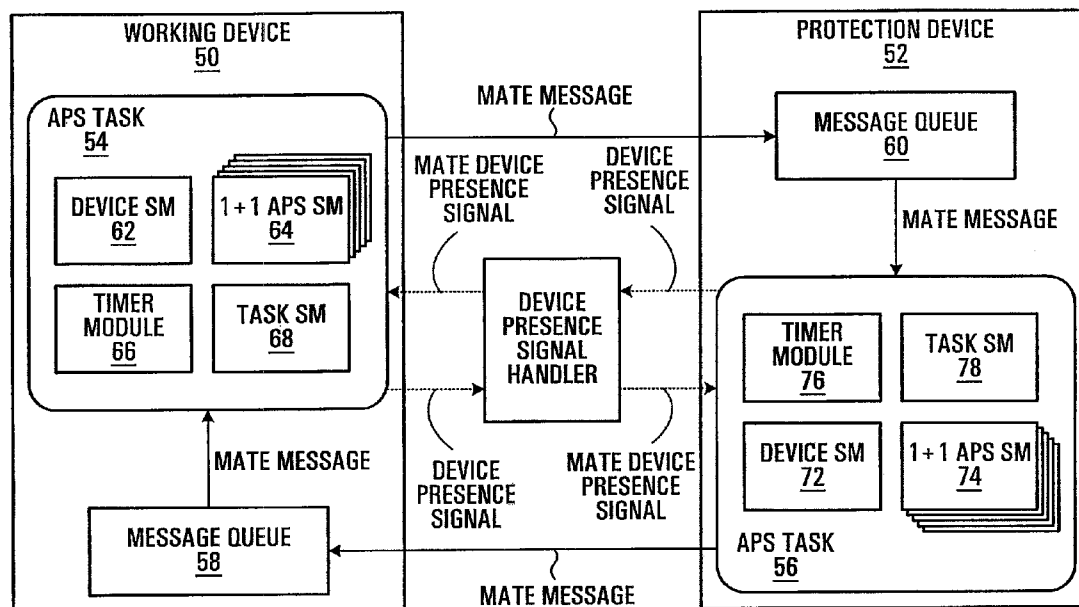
WORKING DEVICE
50

PROTECTION DEVICE
52

APS TASK
54

MATE MESSAGE

MESSAGE QUEUE
60

MATE DEVICE PRESENCE SIGNAL

DEVICE PRESENCE SIGNAL

DEVICE SM
62

1+1 APS SM
64

MATE MESSAGE

TIMER MODULE
66

TASK SM
68

DEVICE PRESENCE SIGNAL HANDLER

TIMER MODULE
76

TASK SM
78

DEVICE SM
72

1+1 APS SM
74

MATE MESSAGE

DEVICE PRESENCE SIGNAL

MATE DEVICE PRESENCE SIGNAL

MESSAGE QUEUE
58

APS TASK
56

MATE MESSAGE